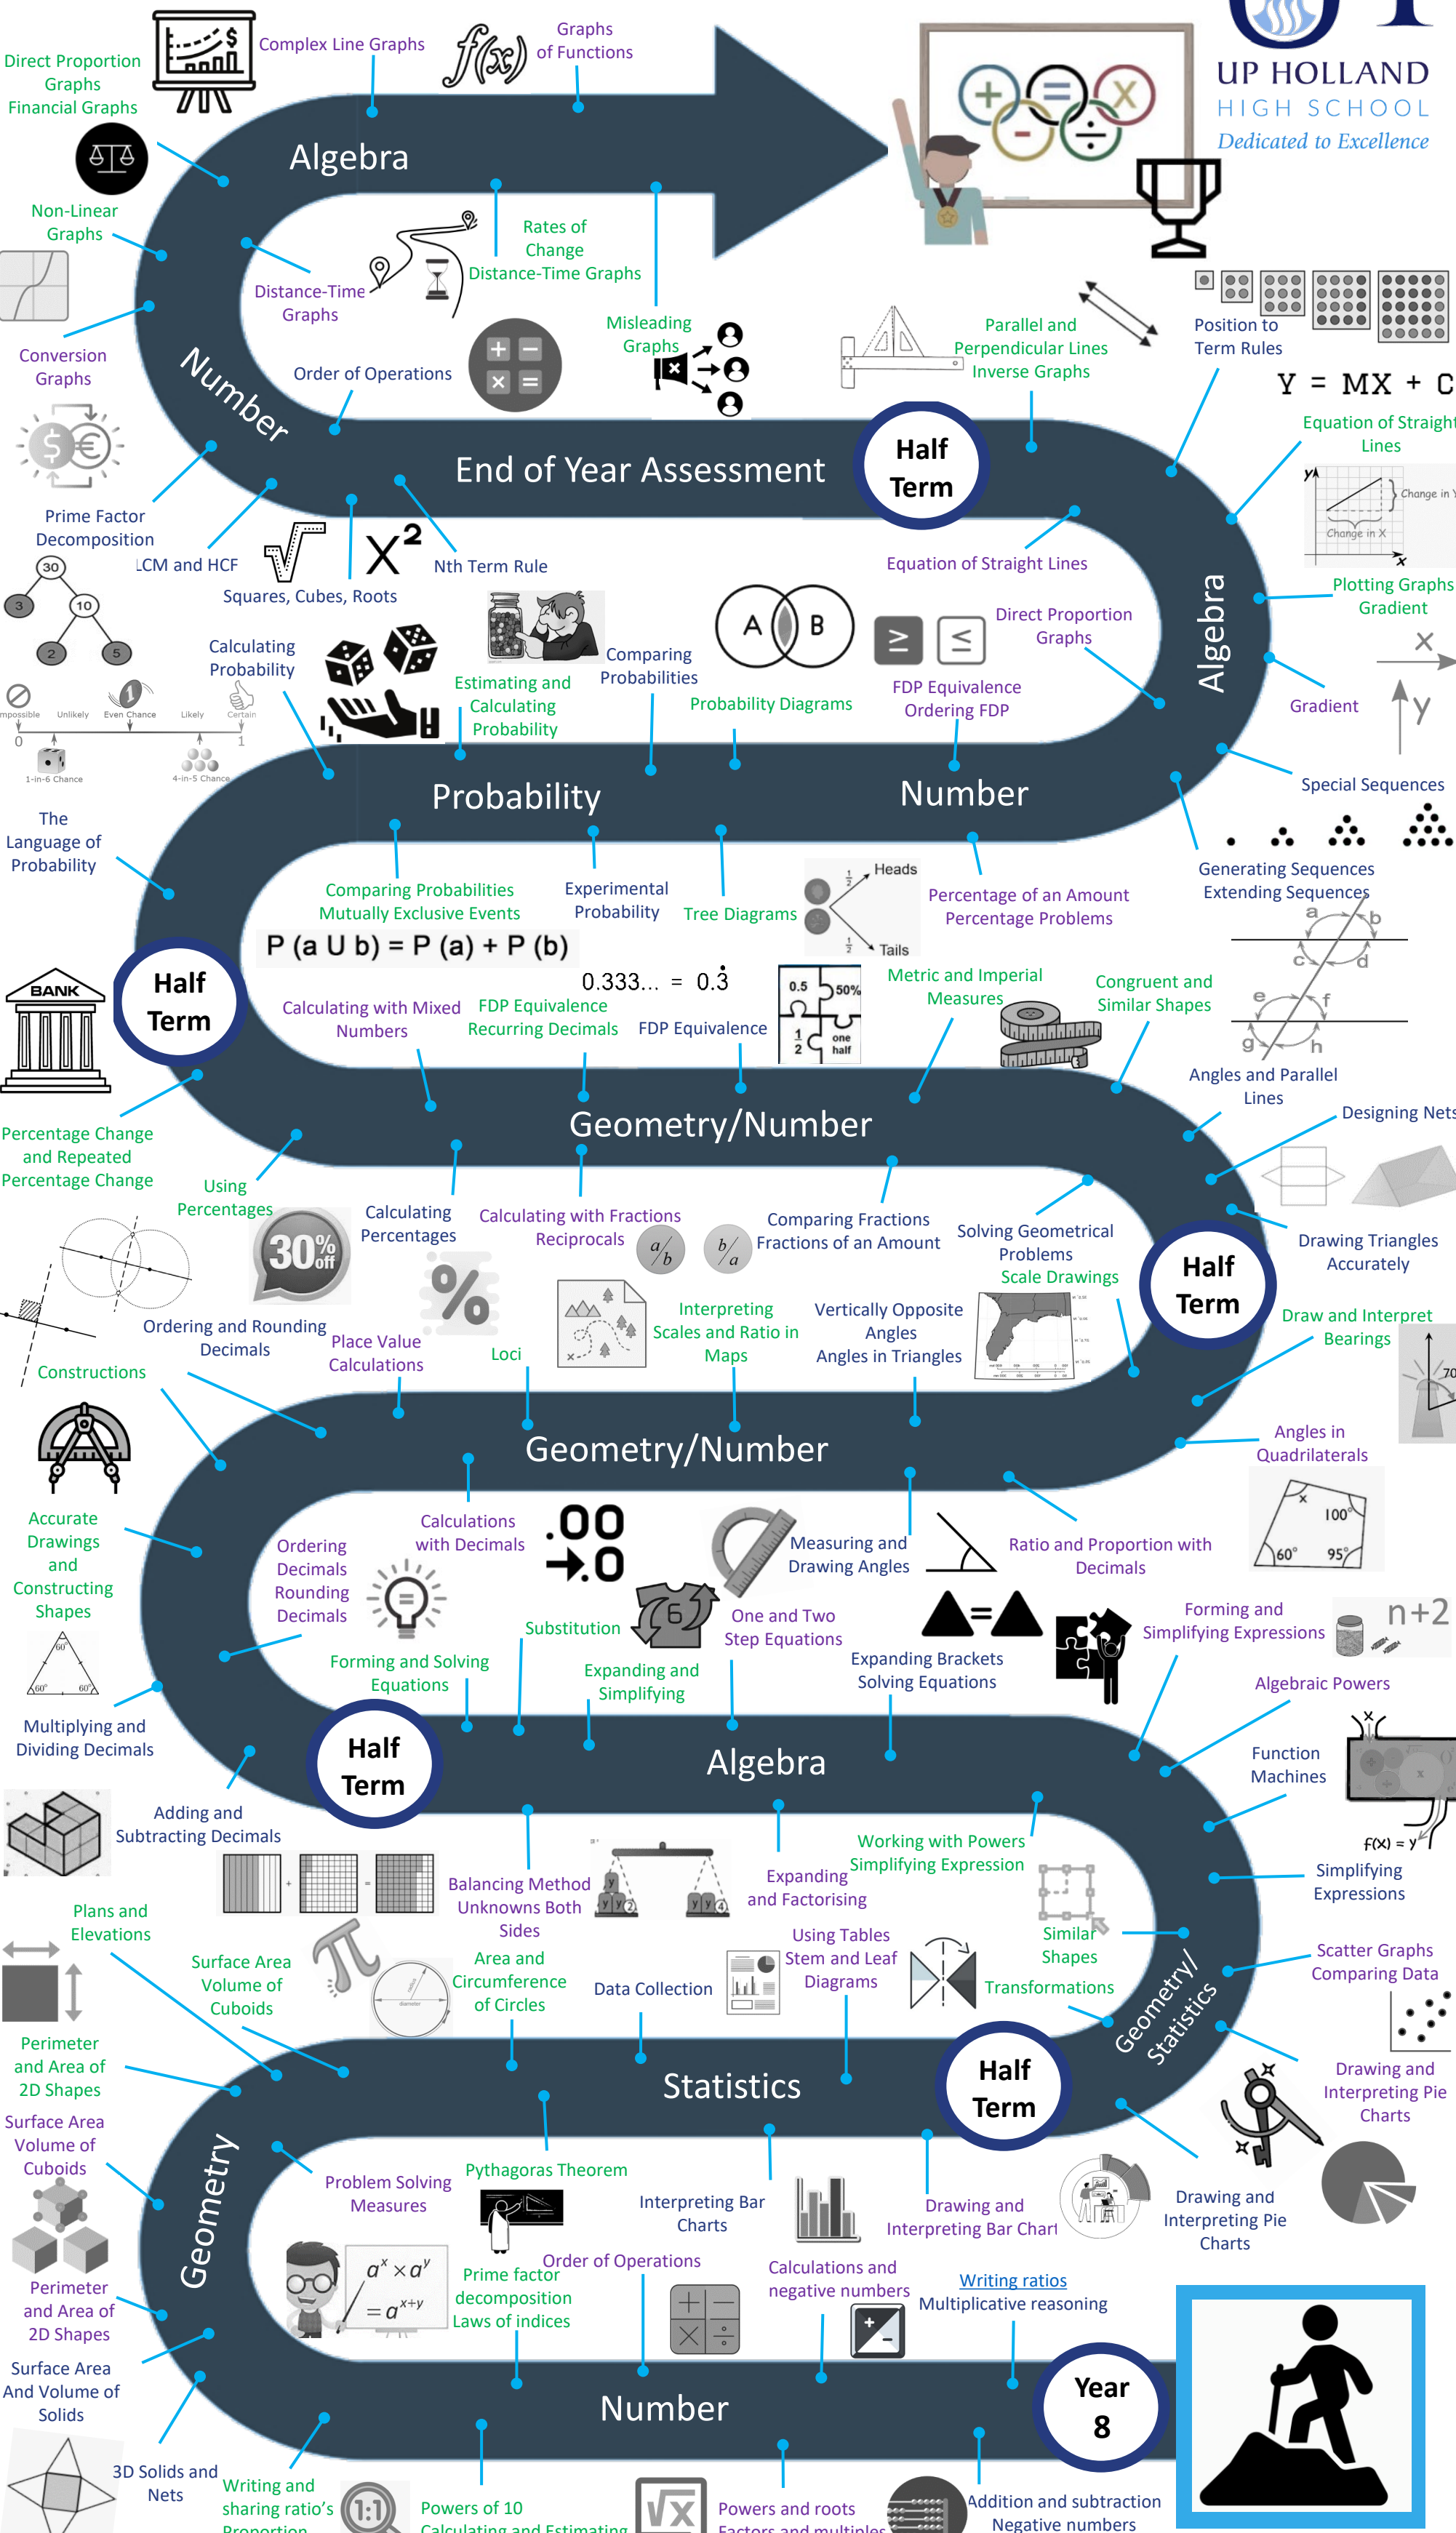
UP HOLLAND
HIGH SCHOOL
Dedicated to Excellence

Direct Proportion Graphs
Financial Graphs
Complex Line Graphs
Graphs of Functions
Algebra
Non-Linear Graphs
Conversion Graphs
Distance-Time Graphs
Rates of Change
Distance-Time Graphs
Misleading Graphs
Order of Operations
Number
Prime Factor Decomposition
LCM and HCF
Squares, Cubes, Roots
Nth Term Rule
End of Year Assessment
Half Term
Parallel and Perpendicular Lines
Inverse Graphs
Position to Term Rules
Y = MX + C
Equation of Straight Lines
Change in Y
Change in X
Equation of Straight Lines
Plotting Graphs
Gradient
Gradient
Algebra
Calculating Probability
Estimating and Calculating Probability
Comparing Probabilities
Probability Diagrams
Direct Proportion Graphs
FDP Equivalence
Ordering FDP
Impossible Unlikely Even Chance Likely Certain
0 1
1-in-6 Chance
4-in-5 Chance
The Language of Probability
Probability
Number
Special Sequences
Generating Sequences
Extending Sequences
Comparing Probabilities
Mutually Exclusive Events
Experimental Probability
Tree Diagrams
Heads
Tails
Percentage of an Amount
Percentage Problems
P (a U b) = P (a) + P (b)
0.333... = $0.\dot{3}$
Half Term
BANK
Calculating with Mixed Numbers
FDP Equivalence
Recurring Decimals
FDP Equivalence
0.5 50% $\frac{1}{2}$ one half
Metric and Imperial Measures
Congruent and Similar Shapes
Angles and Parallel Lines
Percentage Change and Repeated Percentage Change
Using Percentages
Geometry/Number
Designing Nets
Calculating Percentages
Calculating with Fractions
Reciprocals
Comparing Fractions
Fractions of an Amount
Solving Geometrical Problems
Scale Drawings
Half Term
Drawing Triangles Accurately
Draw and Interpret Bearings
Ordering and Rounding Decimals
Place Value Calculations
Loci
Interpreting Scales and Ratio in Maps
Vertically Opposite Angles
Angles in Triangles
Constructions
Geometry/Number
Angles in Quadrilaterals
100° 60° 95°
Accurate Drawings and Constructing Shapes
Ordering Decimals
Rounding Decimals
Calculations with Decimals
Measuring and Drawing Angles
Ratio and Proportion with Decimals
Substitution
One and Two Step Equations
Forming and Simplifying Expressions
n+2
Forming and Solving Equations
Expanding and Simplifying
Expanding Brackets
Solving Equations
Algebraic Powers
Multiplying and Dividing Decimals
Half Term
Algebra
Function Machines
f(x) = y
Adding and Subtracting Decimals
Balancing Method
Unknowns Both Sides
Expanding and Factorising
Working with Powers
Simplifying Expression
Simplifying Expressions
Plans and Elevations
Surface Area Volume of Cuboids
Area and Circumference of Circles
Data Collection
Using Tables
Stem and Leaf Diagrams
Similar Shapes
Transformations
Geometry/Statistics
Scatter Graphs
Comparing Data
Perimeter and Area of 2D Shapes
Statistics
Half Term
Drawing and Interpreting Pie Charts
Surface Area Volume of Cuboids
Problem Solving Measures
Pythagoras Theorem
Interpreting Bar Charts
Drawing and Interpreting Bar Chart
Drawing and Interpreting Pie Charts
Geometry
Perimeter and Area of 2D Shapes
Order of Operations
Prime factor decomposition
Laws of indices
$a^x \times a^y = a^{x+y}$
Calculations and negative numbers
Writing ratios
Multiplicative reasoning
Surface Area And Volume of Solids
Number
Year 8
3D Solids and Nets
Writing and sharing ratio's
Proportion
Powers of 10
Calculating and Estimating
Powers and roots
Factors and multiples
Addition and subtraction
Negative numbers